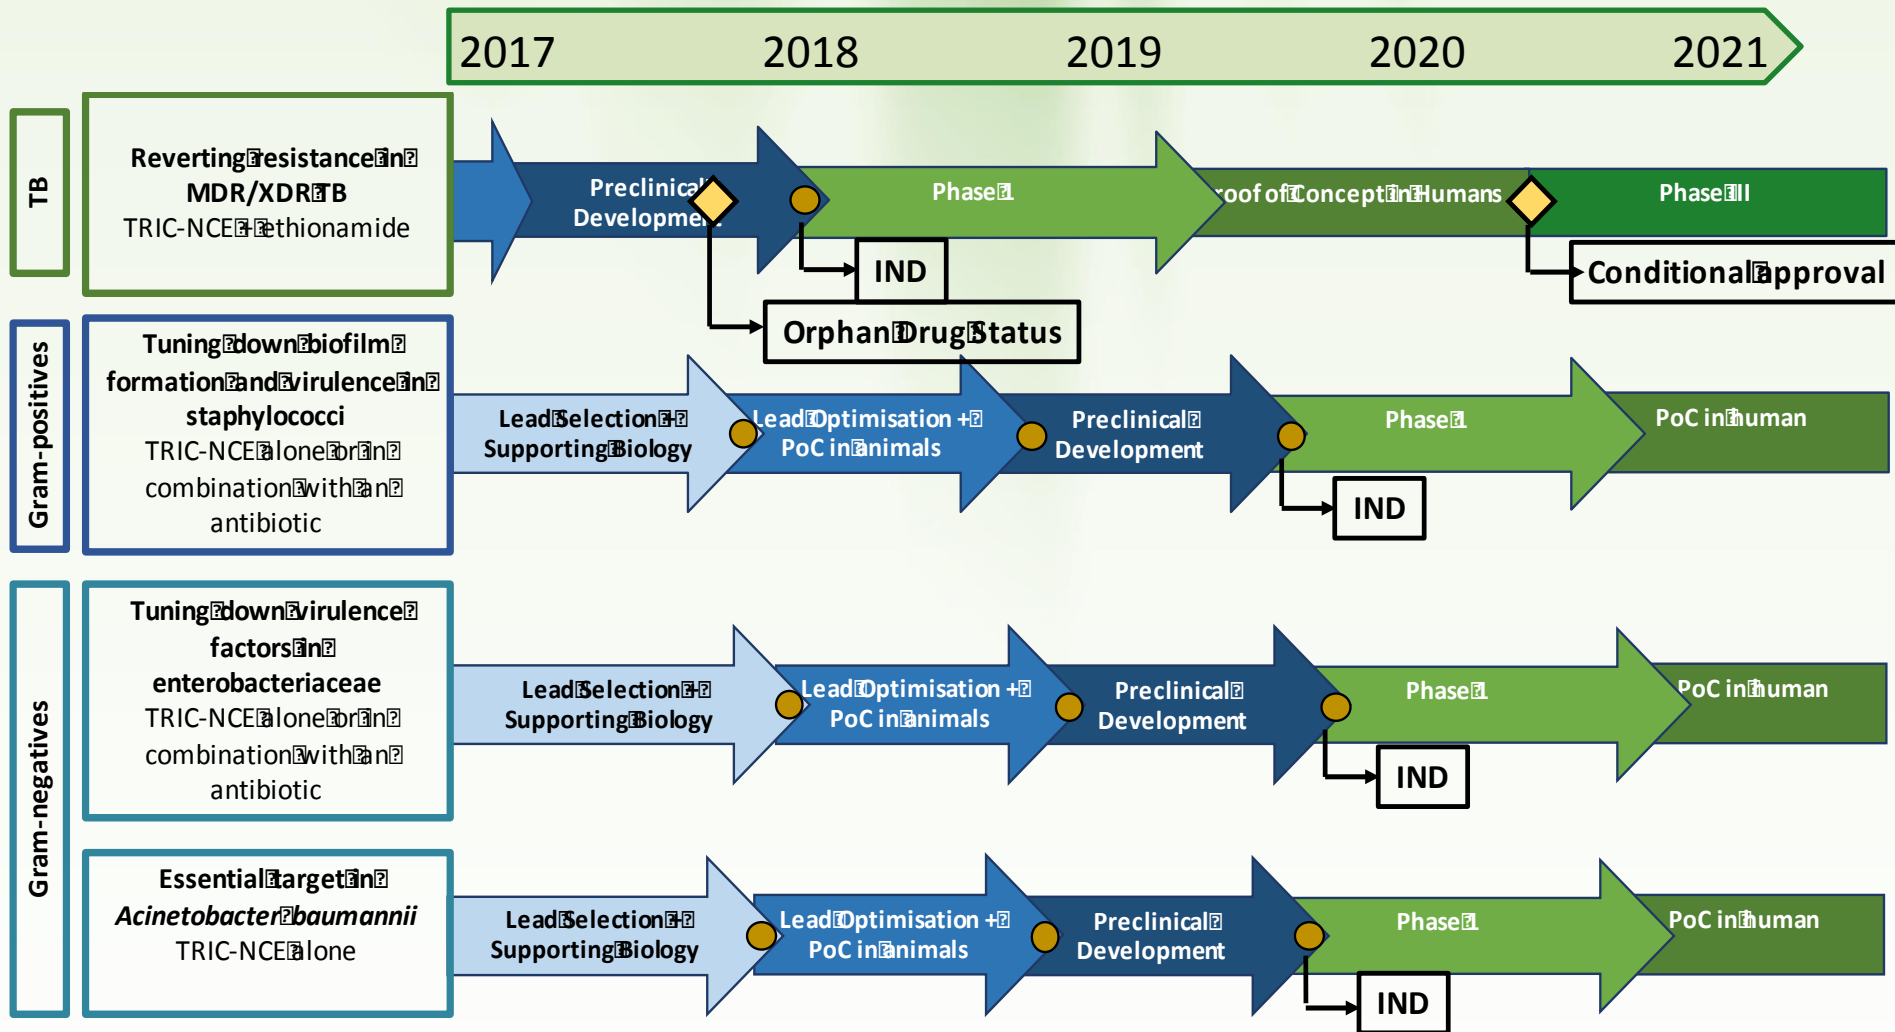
2017 2018 2019 2020 2021

TB

Reverting resistance in MDR/XDR TB
TRIC-NCE + ethionamide

Preclinical Development

Phase 1

Proof of Concept in Humans

Phase III

IND

Conditional approval

Orphan Drug Status

Gram-positives

Tuning down biofilm formation and virulence in staphylococci
TRIC-NCE alone or in combination with an antibiotic

Lead Selection + Supporting Biology

Lead Optimisation + PoC in animals

Preclinical Development

Phase 1

PoC in human

IND

Gram-negatives

Tuning down virulence factors in enterobacteriaceae
TRIC-NCE alone or in combination with an antibiotic

Lead Selection + Supporting Biology

Lead Optimisation + PoC in animals

Preclinical Development

Phase 1

PoC in human

IND

Essential target in *Acinetobacter baumannii*
TRIC-NCE alone

Lead Selection + Supporting Biology

Lead Optimisation + PoC in animals

Preclinical Development

Phase 1

PoC in human

IND